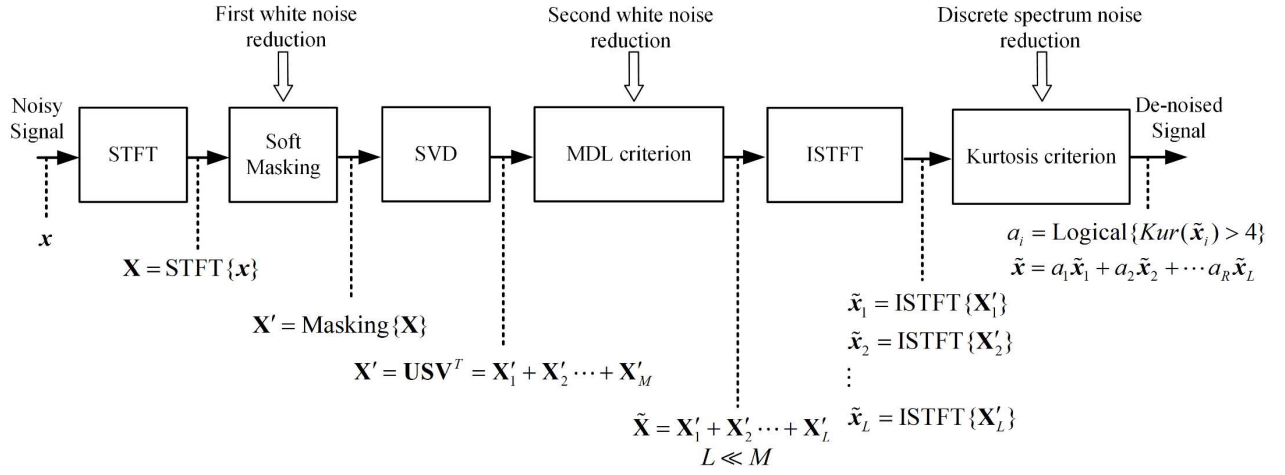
First white noise reduction

Second white noise reduction

Discrete spectrum noise reduction

Noisy Signal

STFT

Soft Masking

SVD

MDL criterion

ISTFT

Kurtosis criterion

De-noised Signal

$\boldsymbol{x}$

$\mathbf{X} = \text{STFT}\{\boldsymbol{x}\}$

$\mathbf{X}' = \text{Masking}\{\mathbf{X}\}$

$\mathbf{X}' = \mathbf{USV}^T = \mathbf{X}_1' + \mathbf{X}_2' \cdots + \mathbf{X}_M'$

$\tilde{\mathbf{X}} = \mathbf{X}_1' + \mathbf{X}_2' \cdots + \mathbf{X}_L'$
$L \ll M$

$\tilde{\boldsymbol{x}}_1 = \text{ISTFT}\{\mathbf{X}_1'\}$
$\tilde{\boldsymbol{x}}_2 = \text{ISTFT}\{\mathbf{X}_2'\}$
$\vdots$
$\tilde{\boldsymbol{x}}_L = \text{ISTFT}\{\mathbf{X}_L'\}$

$a_i = \text{Logical}\{Kur(\tilde{\boldsymbol{x}}_i) > 4\}$
$\tilde{\boldsymbol{x}} = a_1\tilde{\boldsymbol{x}}_1 + a_2\tilde{\boldsymbol{x}}_2 + \cdots a_R\tilde{\boldsymbol{x}}_L$